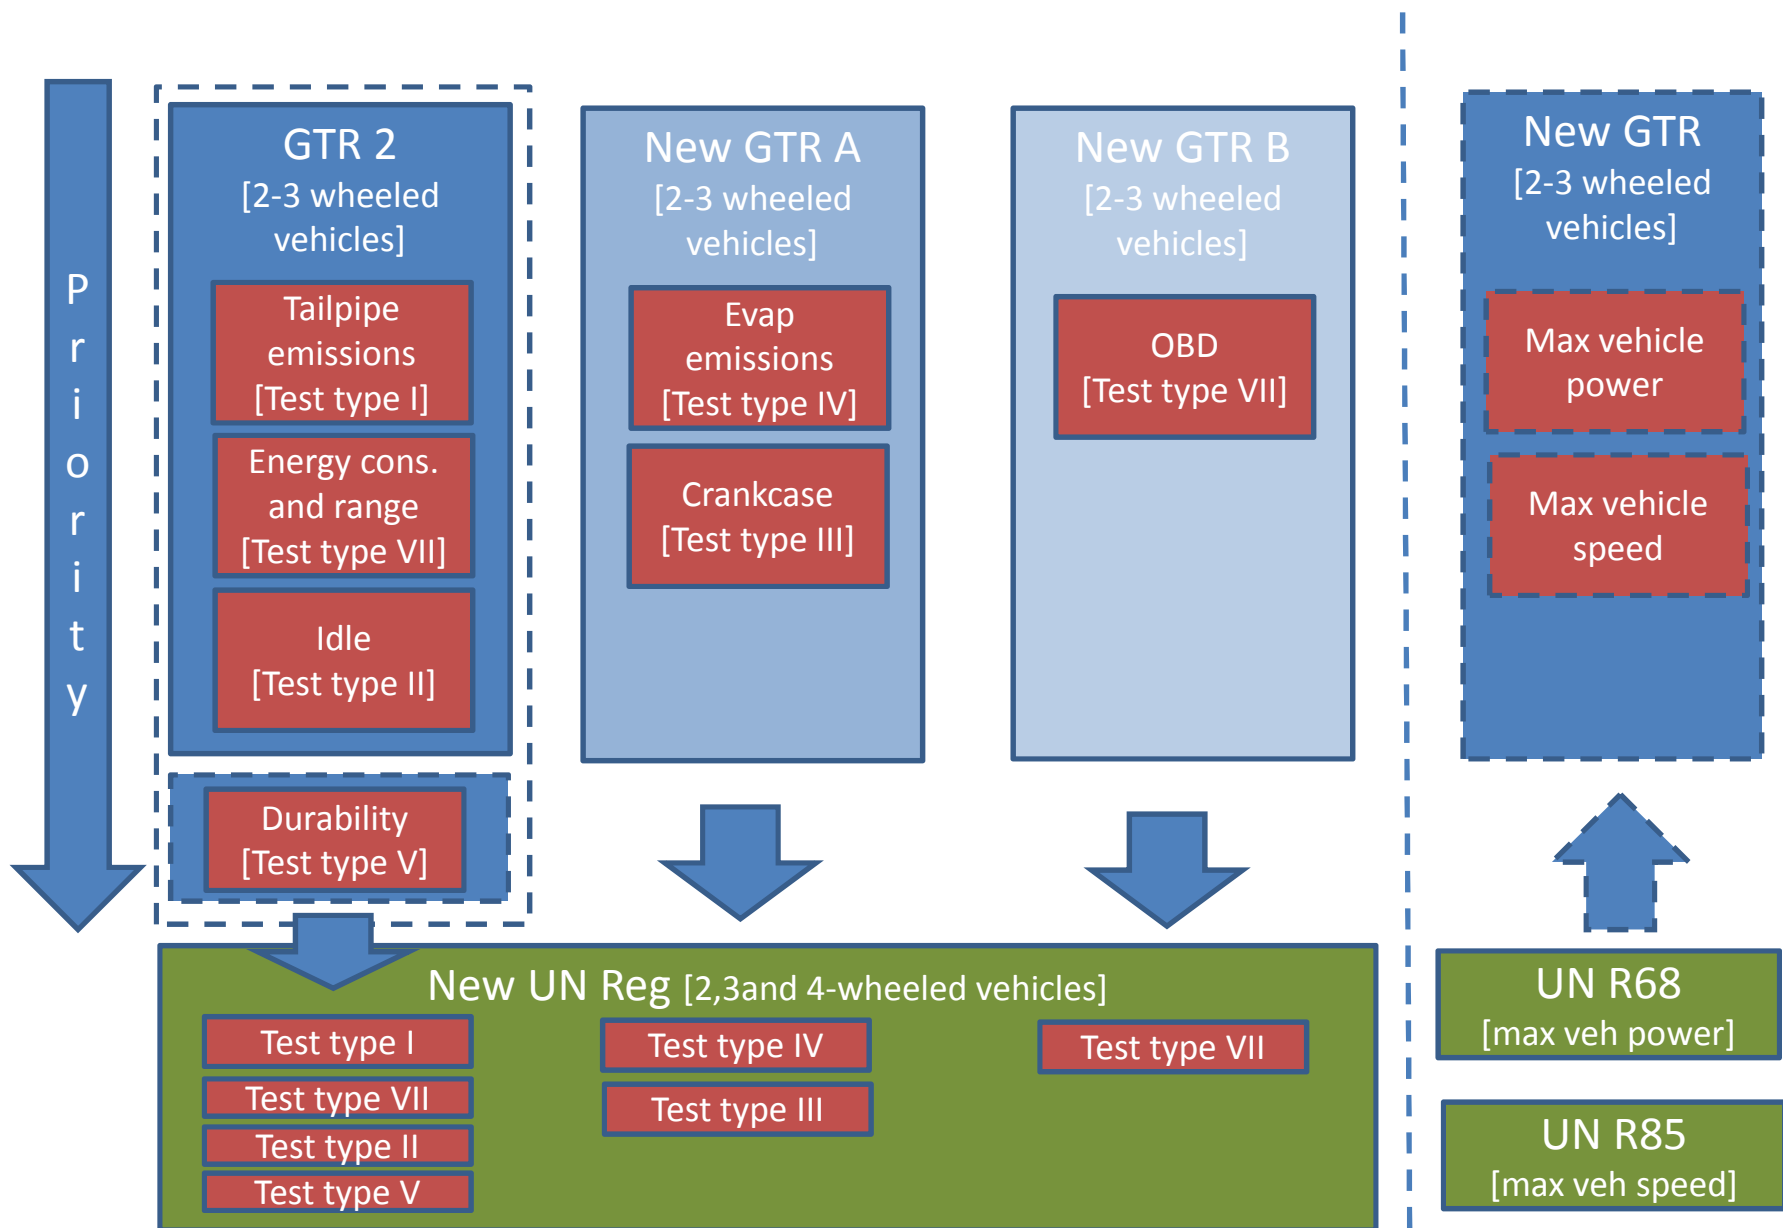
Priority

GTR 2
[2-3 wheeled vehicles]

Tailpipe emissions
[Test type I]

Energy cons. and range
[Test type VII]

Idle
[Test type II]

Durability
[Test type V]

New GTR A
[2-3 wheeled vehicles]

Evap emissions
[Test type IV]

Crankcase
[Test type III]

New GTR B
[2-3 wheeled vehicles]

OBD
[Test type VII]

New GTR
[2-3 wheeled vehicles]

Max vehicle power

Max vehicle speed

New UN Reg [2,3and 4-wheeled vehicles]

Test type I
Test type VII
Test type II
Test type V

Test type IV
Test type III

Test type VII

UN R68
[max veh power]

UN R85
[max veh speed]